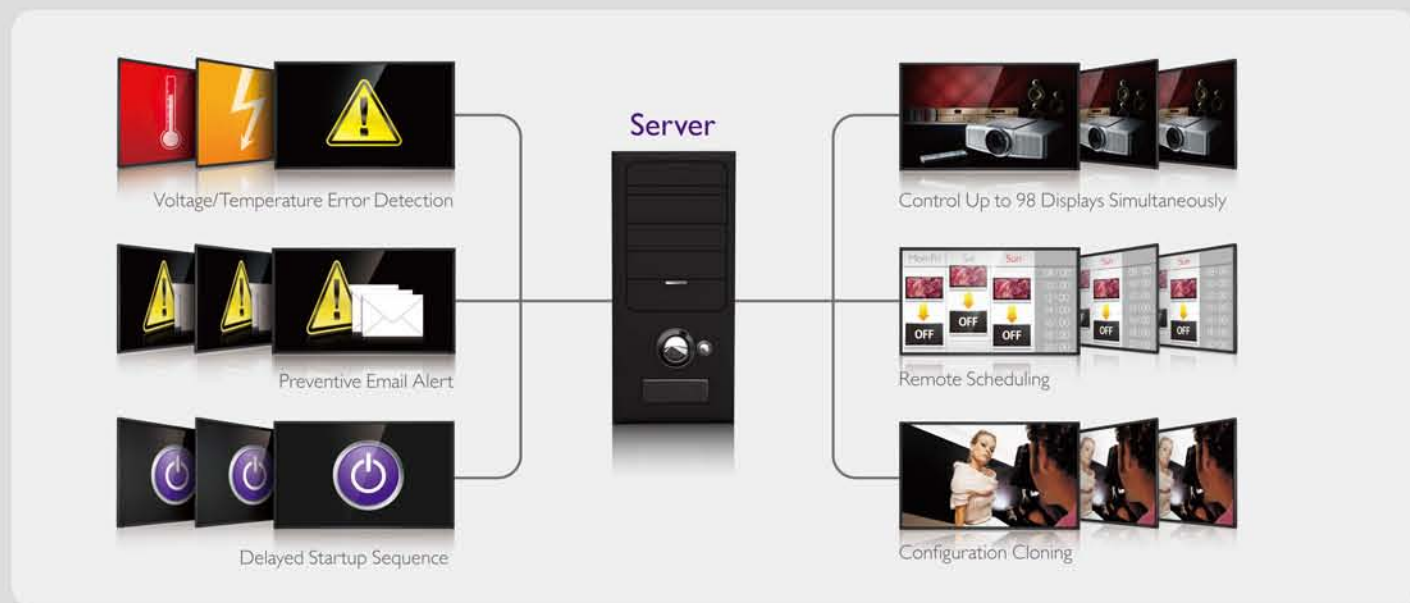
Server

Voltage/Temperature Error Detection

Preventive Email Alert

Delayed Startup Sequence

Control Up to 98 Displays Simultaneously

Mon-Fri Sat Sun

OFF OFF OFF

Remote Scheduling

Configuration Cloning